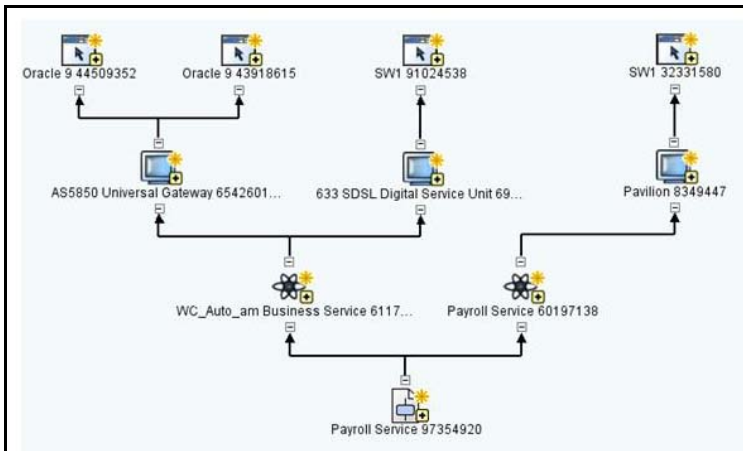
Oracle 9 44509352

Oracle 9 43918615

SW1 91024538

SW1 32331580

AS5850 Universal Gateway 6542601...

633 SDSL Digital Service Unit 69...

Pavilion 8349447

WC_Auto_am Business Service 6117...

Payroll Service 60197138

Payroll Service 97354920